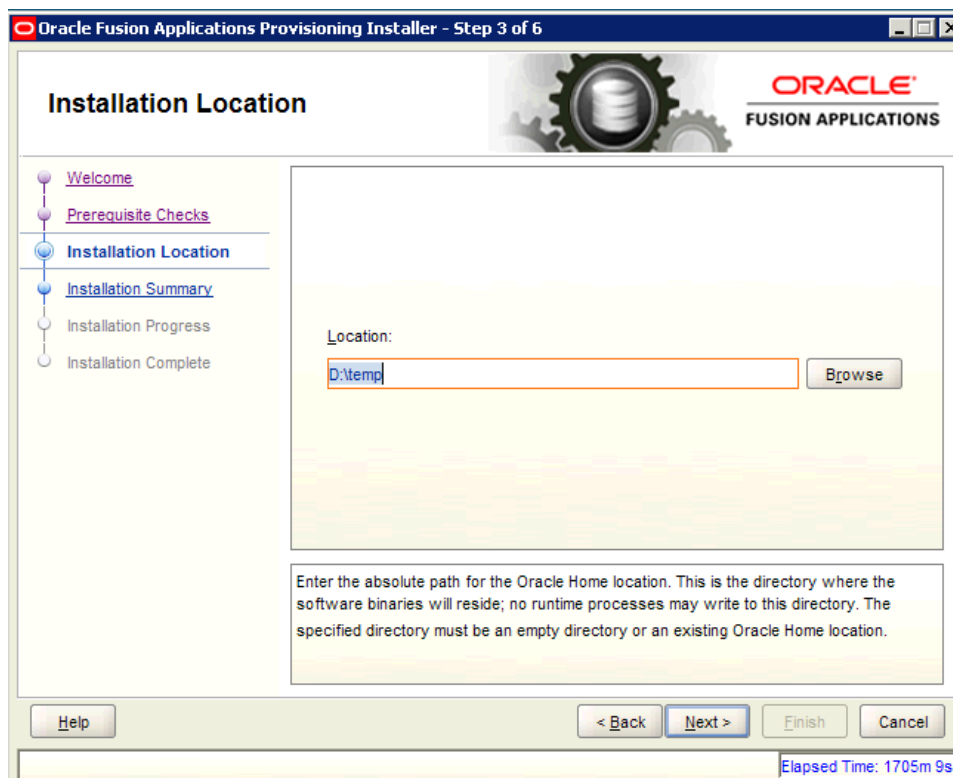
Oracle Fusion Applications Provisioning Installer - Step 3 of 6

Installation Location

ORACLE
FUSION APPLICATIONS

Welcome
Prerequisite Checks
Installation Location
Installation Summary
Installation Progress
Installation Complete

Location:
D:\temp
Browse

Enter the absolute path for the Oracle Home location. This is the directory where the software binaries will reside; no runtime processes may write to this directory. The specified directory must be an empty directory or an existing Oracle Home location.

Help
< Back
Next >
Finish
Cancel

Elapsed Time: 1705m 9s